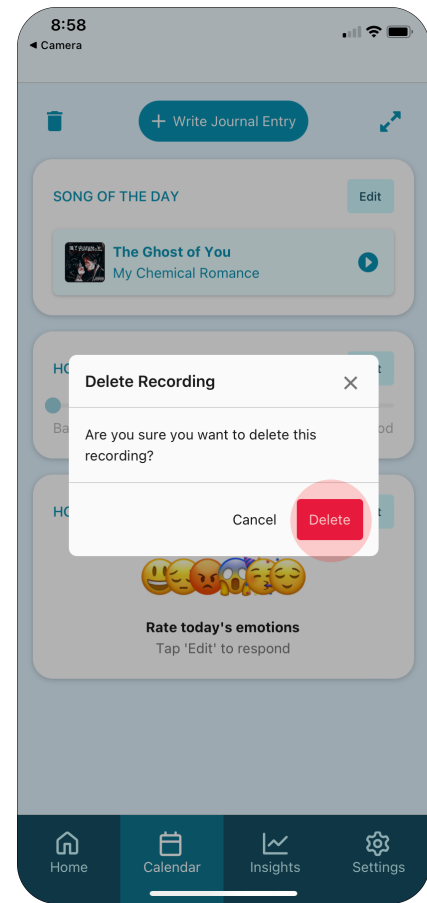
8:58
◂ Camera

+ Write Journal Entry

SONG OF THE DAY
Edit

The Ghost of You
My Chemical Romance

HO
Ba
od

Delete Recording
Are you sure you want to delete this recording?
Cancel
Delete

HO

Rate today's emotions
Tap 'Edit' to respond

Home
Calendar
Insights
Settings